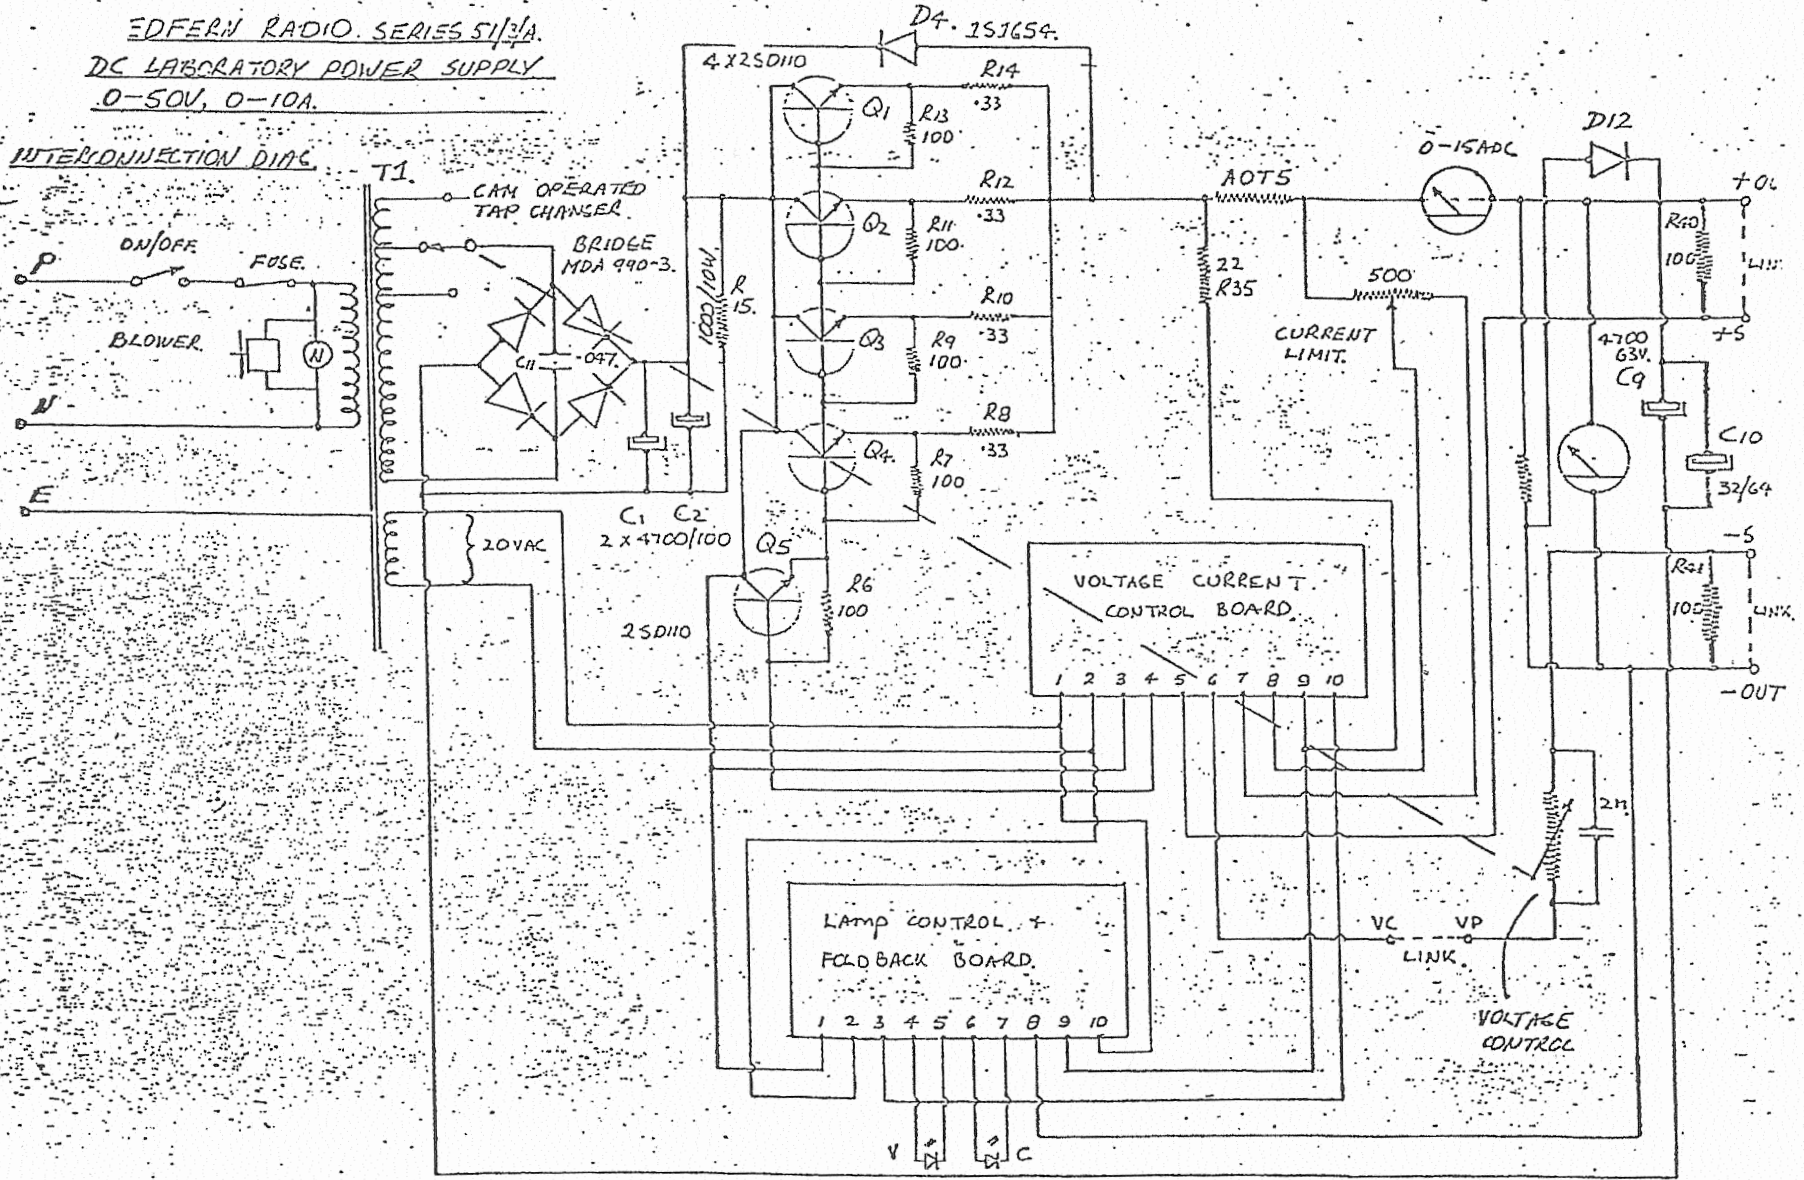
EDFERN RADIO. SERIES 51/3/A.
DC LABORATORY POWER SUPPLY
0-50V, 0-10A.

INTERCONNECTION DIAG.

T1.
CAM OPERATED TAP CHANGER
P
ON/OFF
FUSE.
BRIDGE MDA 990-3.
BLOWER
M
N
E
C11 .047.
1000/10W
R 15.
C1 C2
2 x 4700/100
20VAC
D4. 1S1654.
4X2SD110
R14 .33
Q1
R13 100
R12 .33
Q2
R11 100
R10 .33
Q3
R9 100
R8 .33
Q4.
R7 100
Q5
R6 100
2SD110
AOT5
22 R35
500
CURRENT LIMIT.
0-15ADC
D12
+OU
R40 100
LINK
+S
4700 63V. C9
C10 32/64
-S
R41 100
LINK
-OUT
VOLTAGE CURRENT CONTROL BOARD
1 2 3 4 5 6 7 8 9 10
2n
VC VP
LINK
VOLTAGE CONTROL
LAMP CONTROL + FOLDBACK BOARD.
1 2 3 4 5 6 7 8 9 10
V C